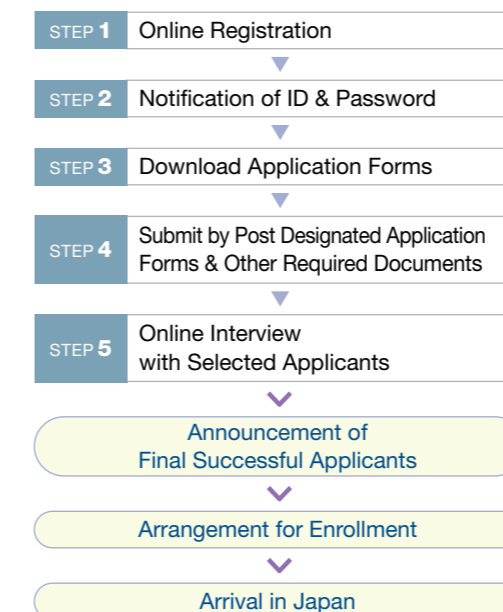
STEP 1 Online Registration

STEP 2 Notification of ID & Password

STEP 3 Download Application Forms

STEP 4 Submit by Post Designated Application Forms & Other Required Documents

STEP 5 Online Interview with Selected Applicants

Announcement of Final Successful Applicants

Arrangement for Enrollment

Arrival in Japan